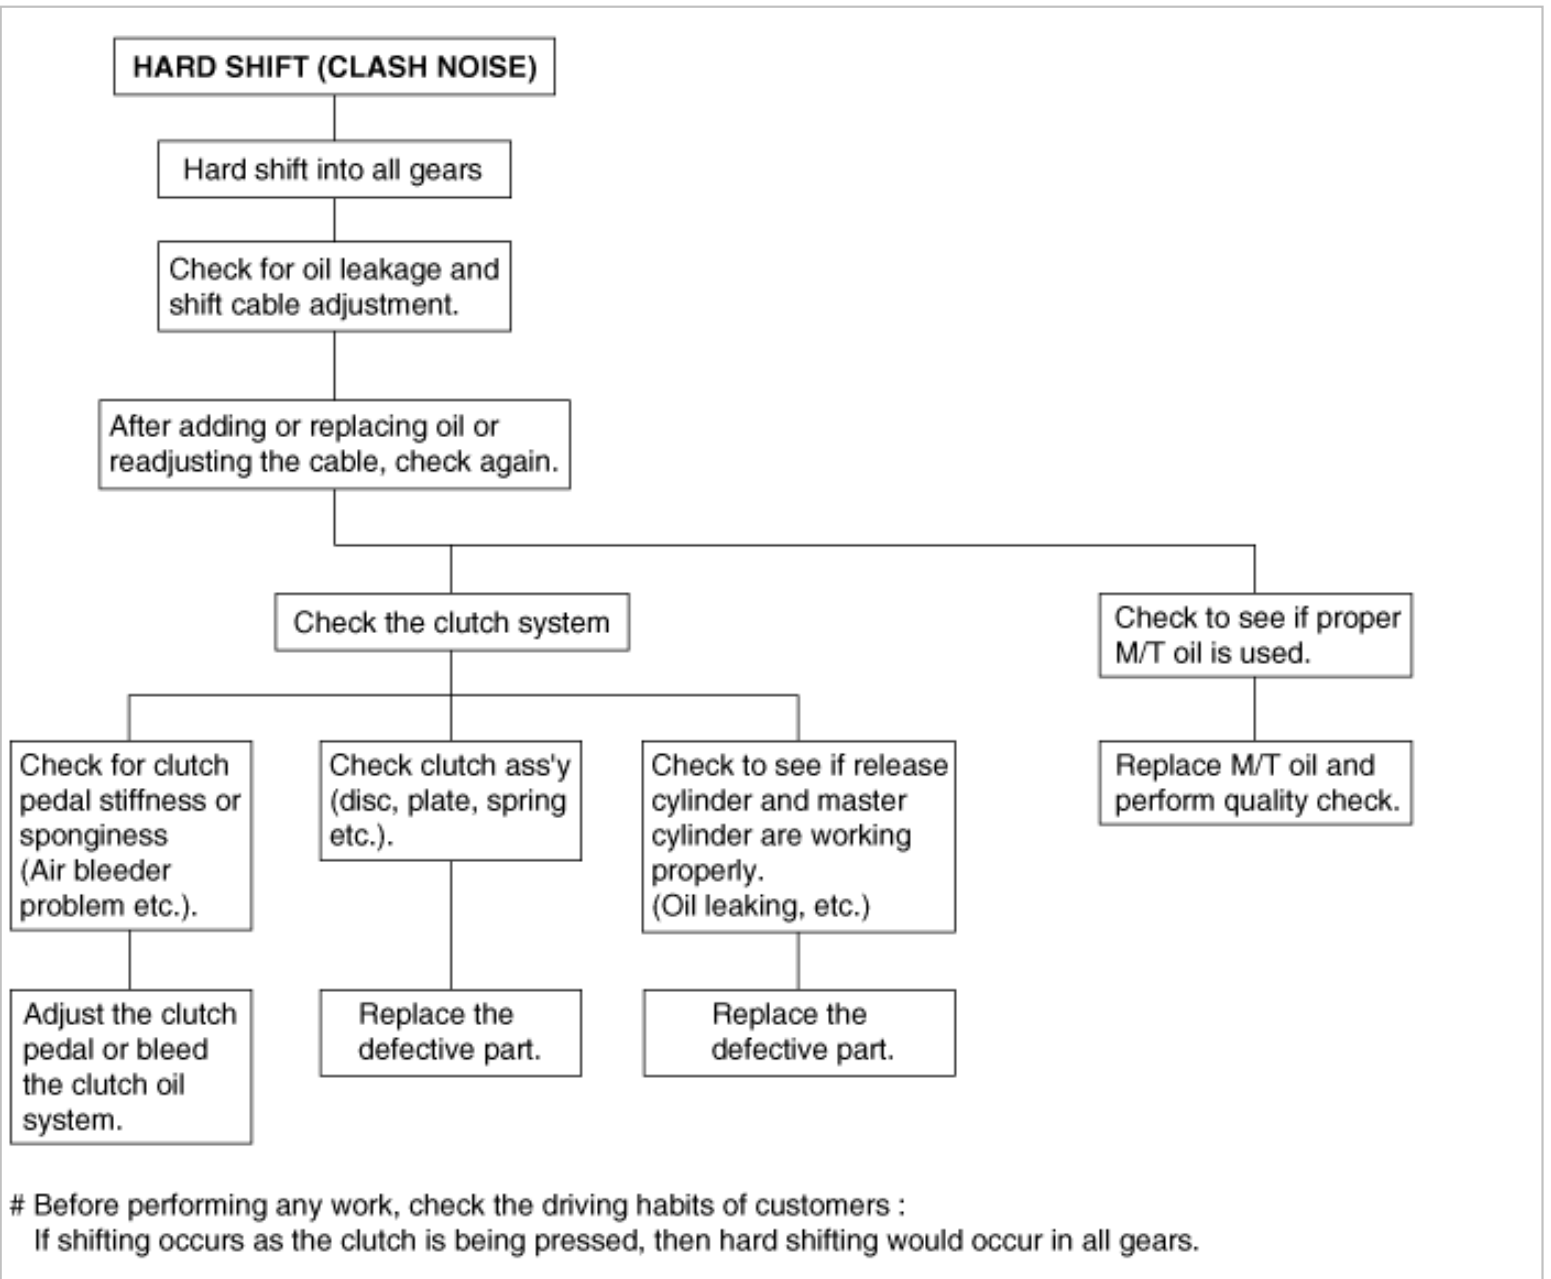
HARD SHIFT (CLASH NOISE)

Hard shift into all gears

Check for oil leakage and shift cable adjustment.

After adding or replacing oil or readjusting the cable, check again.

Check the clutch system

Check for clutch pedal stiffness or sponginess (Air bleeder problem etc.).

Adjust the clutch pedal or bleed the clutch oil system.

Check clutch ass'y (disc, plate, spring etc.).

Replace the defective part.

Check to see if release cylinder and master cylinder are working properly. (Oil leaking, etc.)

Replace the defective part.

Check to see if proper M/T oil is used.

Replace M/T oil and perform quality check.

# Before performing any work, check the driving habits of customers :
If shifting occurs as the clutch is being pressed, then hard shifting would occur in all gears.